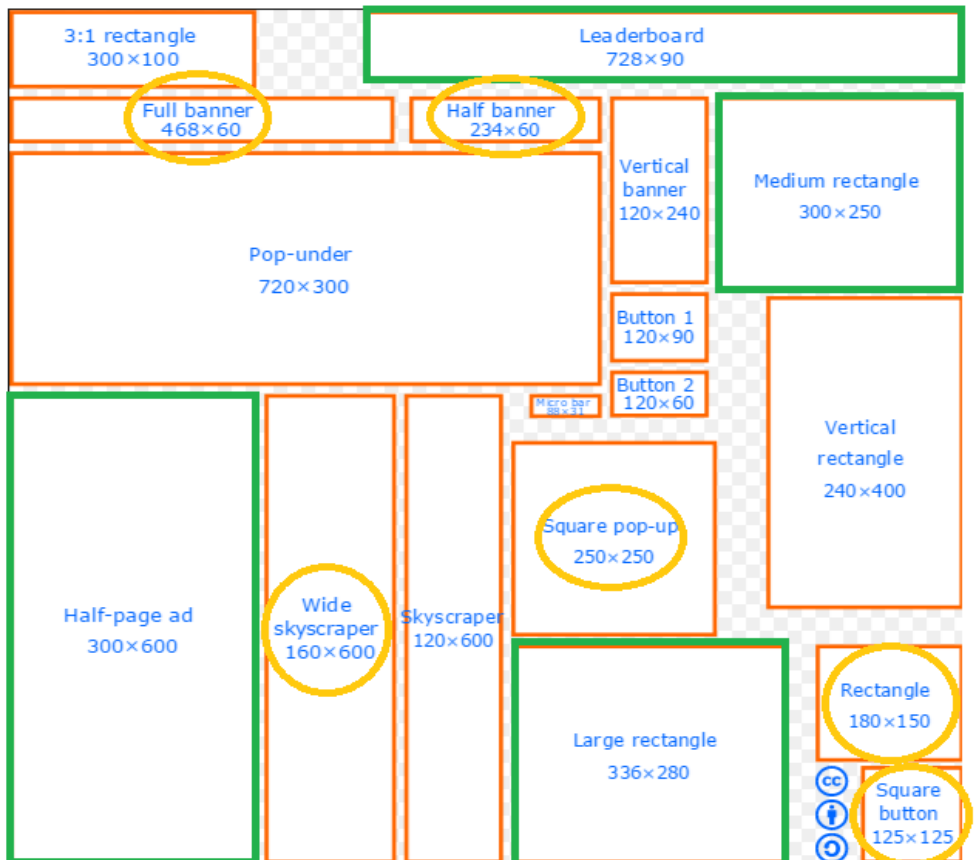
3:1 rectangle
300×100

Leaderboard
728×90

Full banner
468×60

Half banner
234×60

Vertical banner
120×240

Medium rectangle
300×250

Pop-under
720×300

Button 1
120×90

Button 2
120×60

Micro bar
88×31

Vertical rectangle
240×400

Half-page ad
300×600

Wide skyscraper
160×600

Skyscraper
120×600

Square pop-up
250×250

Large rectangle
336×280

Rectangle
180×150

Square button
125×125